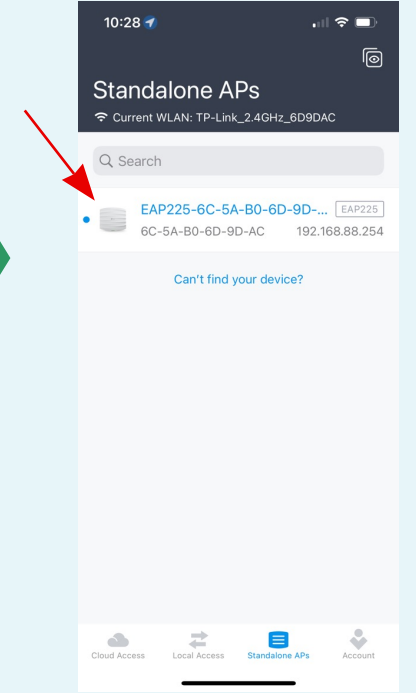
10:28

Standalone APs

Current WLAN: TP-Link_2.4GHz_6D9DAC

Search

EAP225-6C-5A-B0-6D-9D-... EAP225
6C-5A-B0-6D-9D-AC 192.168.88.254

Can't find your device?

Cloud Access Local Access Standalone APs Account